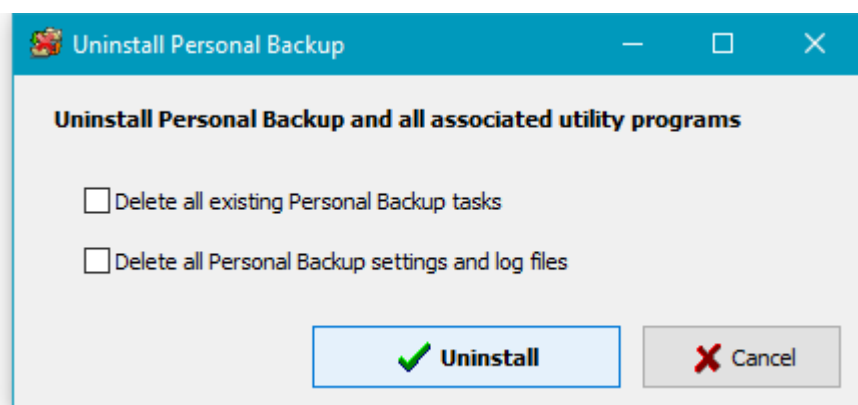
Uninstall Personal Backup

Uninstall Personal Backup and all associated utility programs

Delete all existing Personal Backup tasks

Delete all Personal Backup settings and log files

Uninstall

Cancel